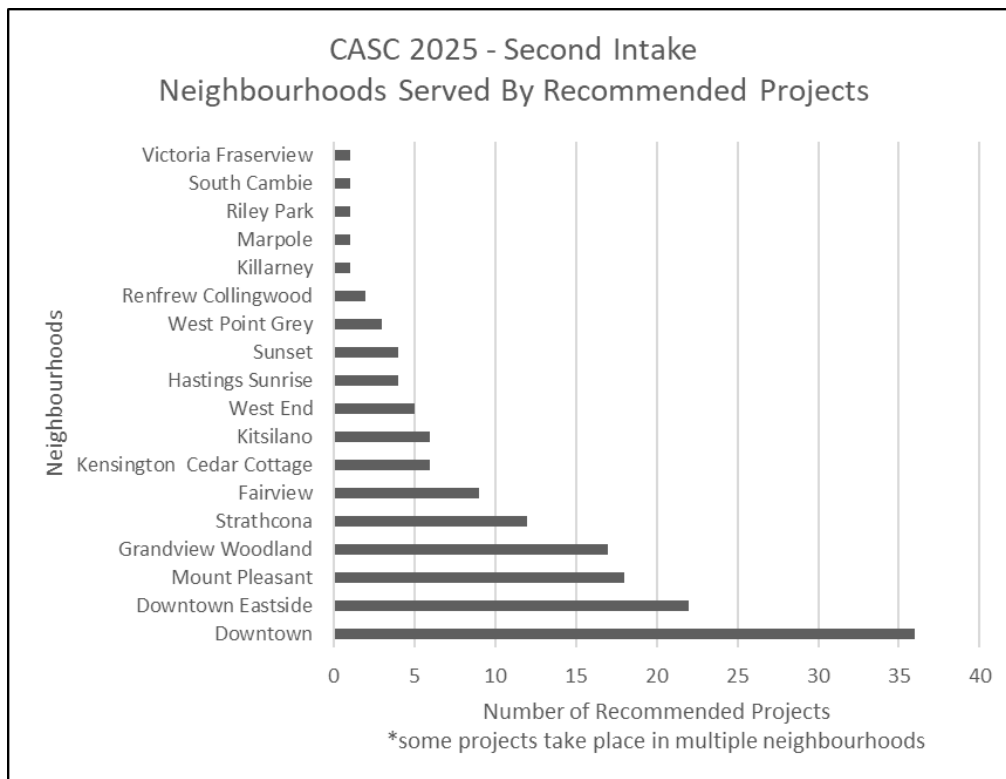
CASC 2025 - Second Intake
Neighbourhoods Served By Recommended Projects

Neighbourhoods

Victoria Fraserview
South Cambie
Riley Park
Marpole
Killarney
Renfrew Collingwood
West Point Grey
Sunset
Hastings Sunrise
West End
Kitsilano
Kensington Cedar Cottage
Fairview
Strathcona
Grandview Woodland
Mount Pleasant
Downtown Eastside
Downtown

0 5 10 15 20 25 30 35 40

Number of Recommended Projects
*some projects take place in multiple neighbourhoods